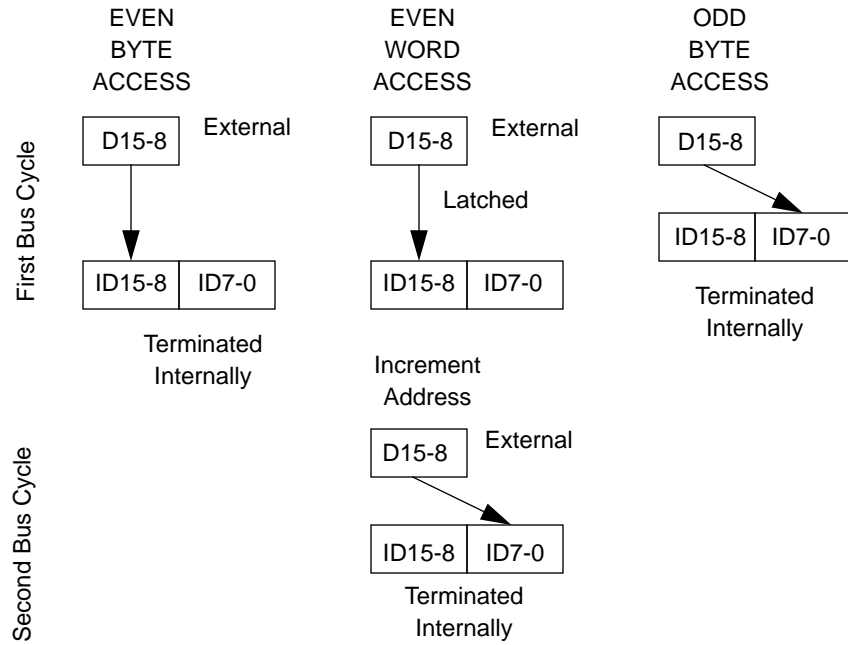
EVEN BYTE ACCESS

EVEN WORD ACCESS

ODD BYTE ACCESS

First Bus Cycle

D15-8

External

ID15-8

ID7-0

Terminated Internally

D15-8

External

Latched

ID15-8

ID7-0

D15-8

ID15-8

ID7-0

Terminated Internally

Increment Address

Second Bus Cycle

D15-8

External

ID15-8

ID7-0

Terminated Internally